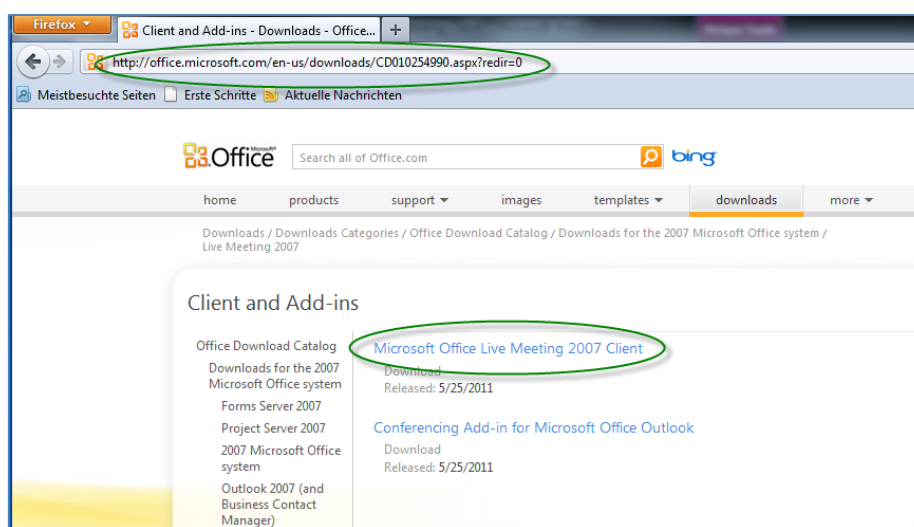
Firefox
Client and Add-ins - Downloads - Office...
+
http://office.microsoft.com/en-us/downloads/CD010254990.aspx?redir=0
Meistbesuchte Seiten
Erste Schritte
Aktuelle Nachrichten

Office
Search all of Office.com
bing

home
products
support
images
templates
downloads
more

Downloads / Downloads Categories / Office Download Catalog / Downloads for the 2007 Microsoft Office system / Live Meeting 2007

Client and Add-ins

Office Download Catalog
Downloads for the 2007 Microsoft Office system
Forms Server 2007
Project Server 2007
2007 Microsoft Office system
Outlook 2007 (and Business Contact Manager)

Microsoft Office Live Meeting 2007 Client
Download
Released: 5/25/2011

Conferencing Add-in for Microsoft Office Outlook
Download
Released: 5/25/2011